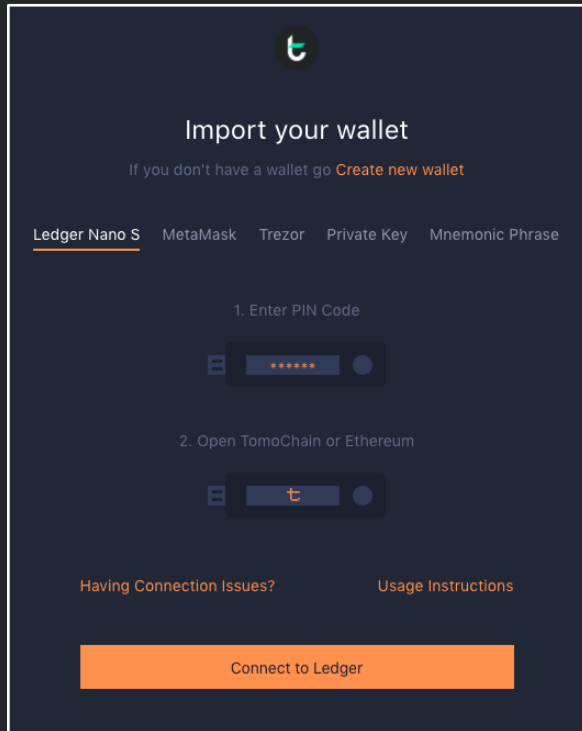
Import your wallet

If you don't have a wallet go Create new wallet

Ledger Nano S MetaMask Trezor Private Key Mnemonic Phrase

1. Enter PIN Code

******

2. Open TomoChain or Ethereum

t

Having Connection Issues? Usage Instructions

Connect to Ledger